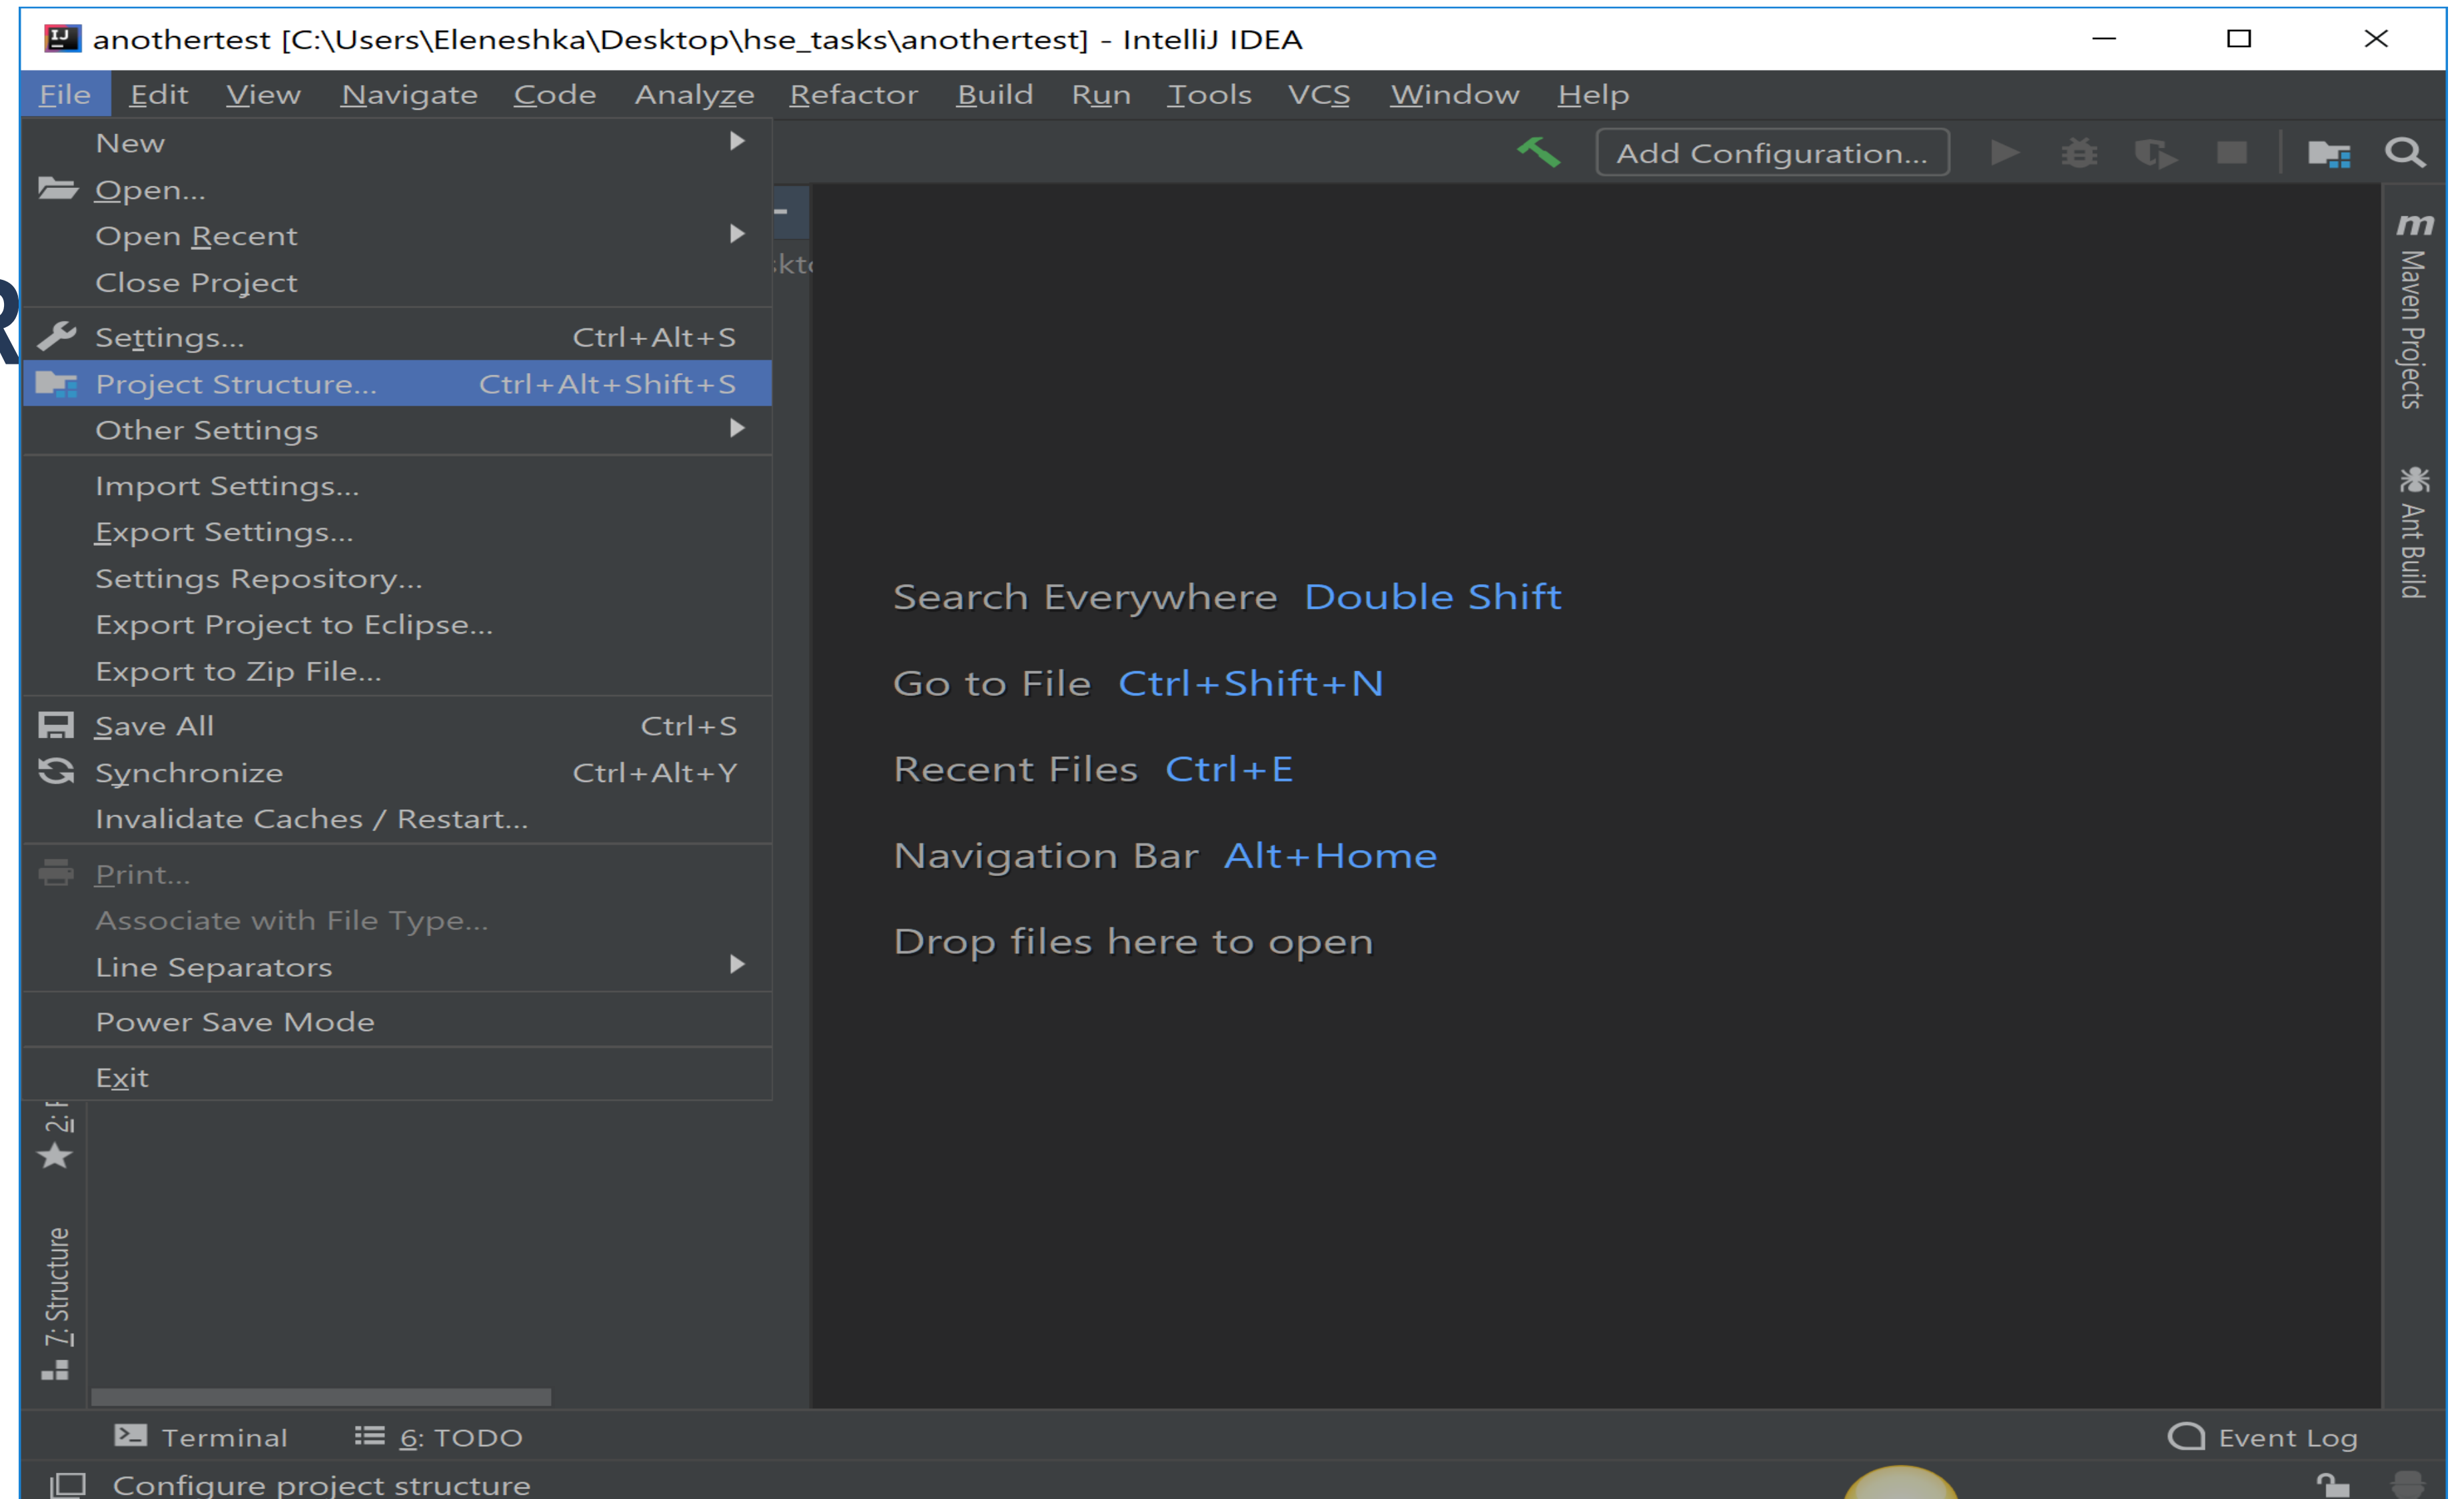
anothertest [C:\Users\Eleneshka\Desktop\hse_tasks\anothertest] - IntelliJ IDEA

File Edit View Navigate Code Analyze Refactor Build Run Tools VCS Window Help

New
Open...
Open Recent
Close Project
Settings... Ctrl+Alt+S
Project Structure... Ctrl+Alt+Shift+S
Other Settings
Import Settings...
Export Settings...
Settings Repository...
Export Project to Eclipse...
Export to Zip File...
Save All Ctrl+S
Synchronize Ctrl+Alt+Y
Invalidate Caches / Restart...
Print...
Associate with File Type...
Line Separators
Power Save Mode
Exit

Add Configuration...

kt

Search Everywhere Double Shift

Go to File Ctrl+Shift+N

Recent Files Ctrl+E

Navigation Bar Alt+Home

Drop files here to open

Maven Projects
Ant Build
2: F
7: Structure

Terminal 6: TODO Event Log

Configure project structure